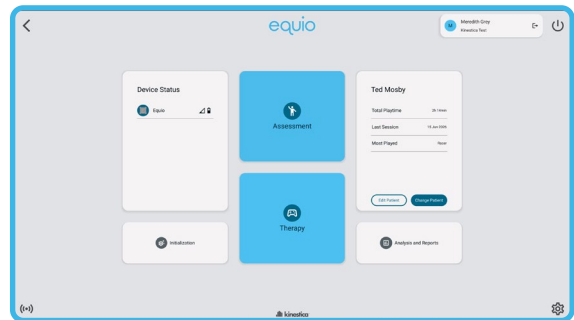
equio

M Meredith Grey
Kinestica Test

Device Status

Equio

Assessment

Ted Mosby

Total Playtime 26 hours

Last Session 15 Jan 2025

Most Played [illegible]

Therapy

Edit Patient Change Patient

Initialization

Analysis and Reports

kinestica